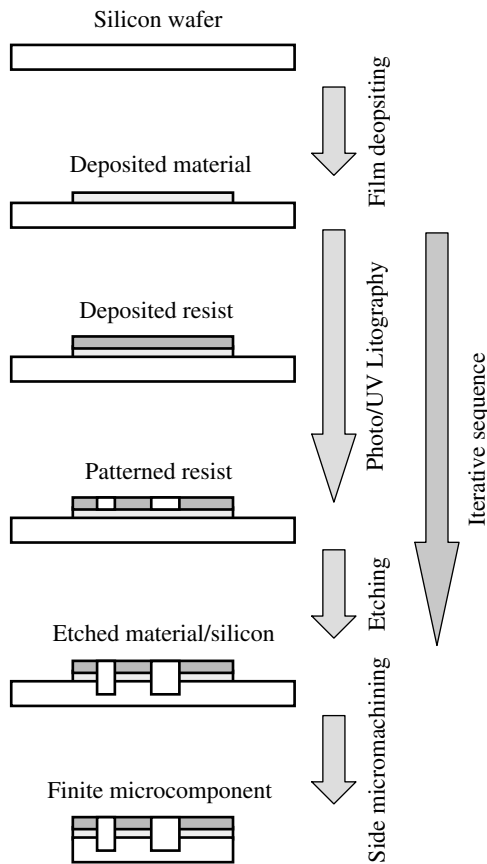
Silicon wafer

Film deopsiting

Deposited material

Photo/UV Litography

Iterative sequence

Deposited resist

Patterned resist

Etching

Etched material/silicon

Side micromachining

Finite microcomponent